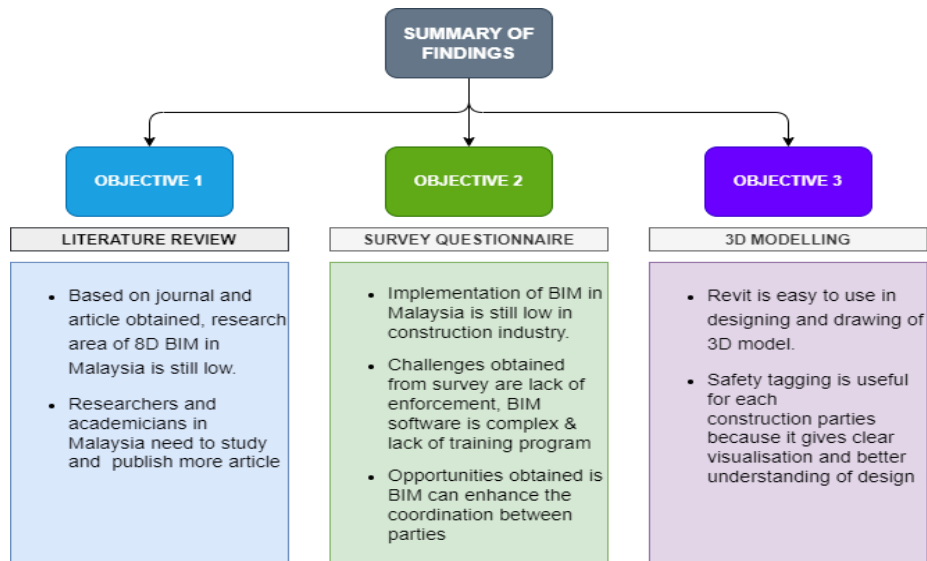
SUMMARY OF FINDINGS

OBJECTIVE 1

LITERATURE REVIEW

- Based on journal and article obtained, research area of 8D BIM in Malaysia is still low.
- Researchers and academicians in Malaysia need to study and publish more article

OBJECTIVE 2

SURVEY QUESTIONNAIRE

- Implementation of BIM in Malaysia is still low in construction industry.
- Challenges obtained from survey are lack of enforcement, BIM software is complex & lack of training program
- Opportunities obtained is BIM can enhance the coordination between parties

OBJECTIVE 3

3D MODELLING

- Revit is easy to use in designing and drawing of 3D model.
- Safety tagging is useful for each construction parties because it gives clear visualisation and better understanding of design